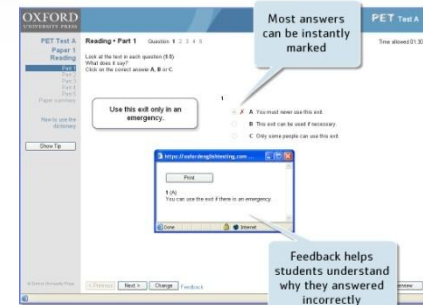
OXFORD
UNIVERSITY PRESS

PET Test A

PET Test A
Paper 1
Reading
Part 1
Part 2
Part 3
Part 4
Part 5
Paper summary

How to use the dictionary

Show Tip

Reading • Part 1 Question 1 2 3 4 5

Time allowed 01:30

Look at the text in each question (1-5).
What does it say?
Click on the correct answer A, B or C.

Most answers can be instantly marked

Use this exit only in an emergency.

1

A You must never use this exit.
B This exit can be used if necessary.
C Only some people can use this exit.

https://oxfordenglishtesting.com

Print

1 (A)
You can use the exit if there is an emergency.

Done
Internet

Feedback helps students understand why they answered incorrectly

© Oxford University Press

< Previous Next > Change Feedback

Review